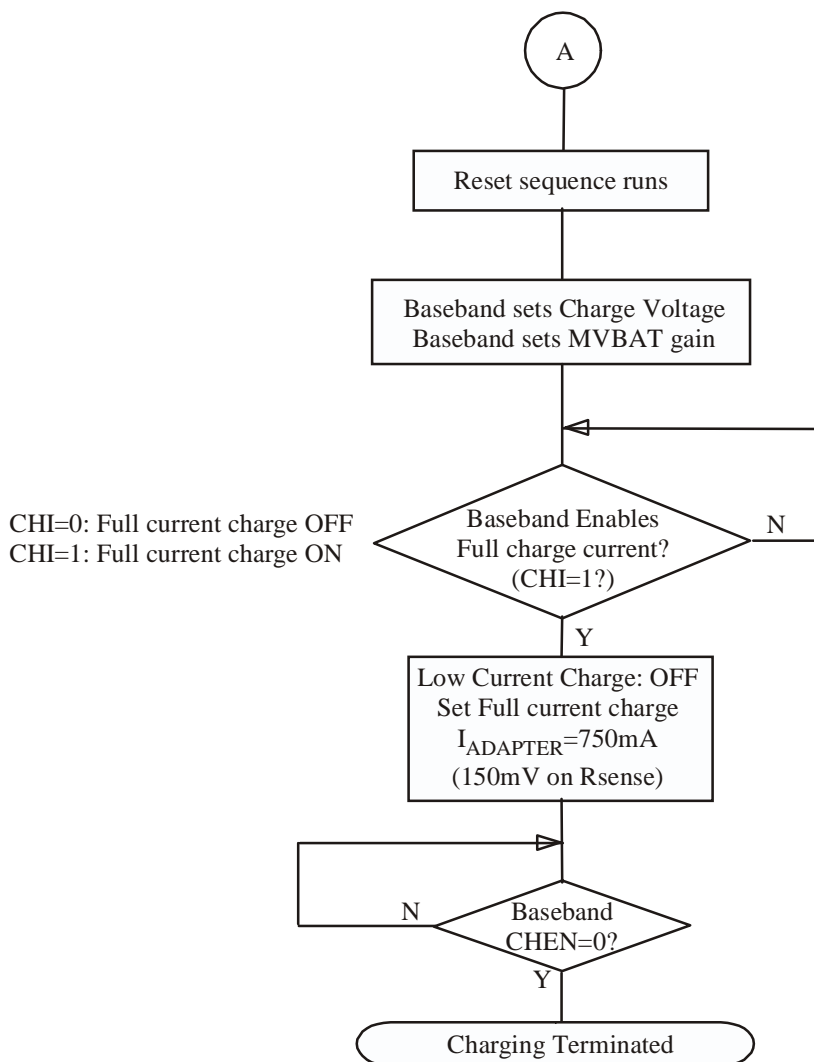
A

Reset sequence runs

Baseband sets Charge Voltage
Baseband sets MVBAT gain

CHI=0: Full current charge OFF
CHI=1: Full current charge ON

Baseband Enables
Full charge current?
(CHI=1?)

N

Y

Low Current Charge: OFF
Set Full current charge
$I_{ADAPTER}$=750mA
(150mV on Rsense)

N

Baseband
CHEN=0?

Y

Charging Terminated